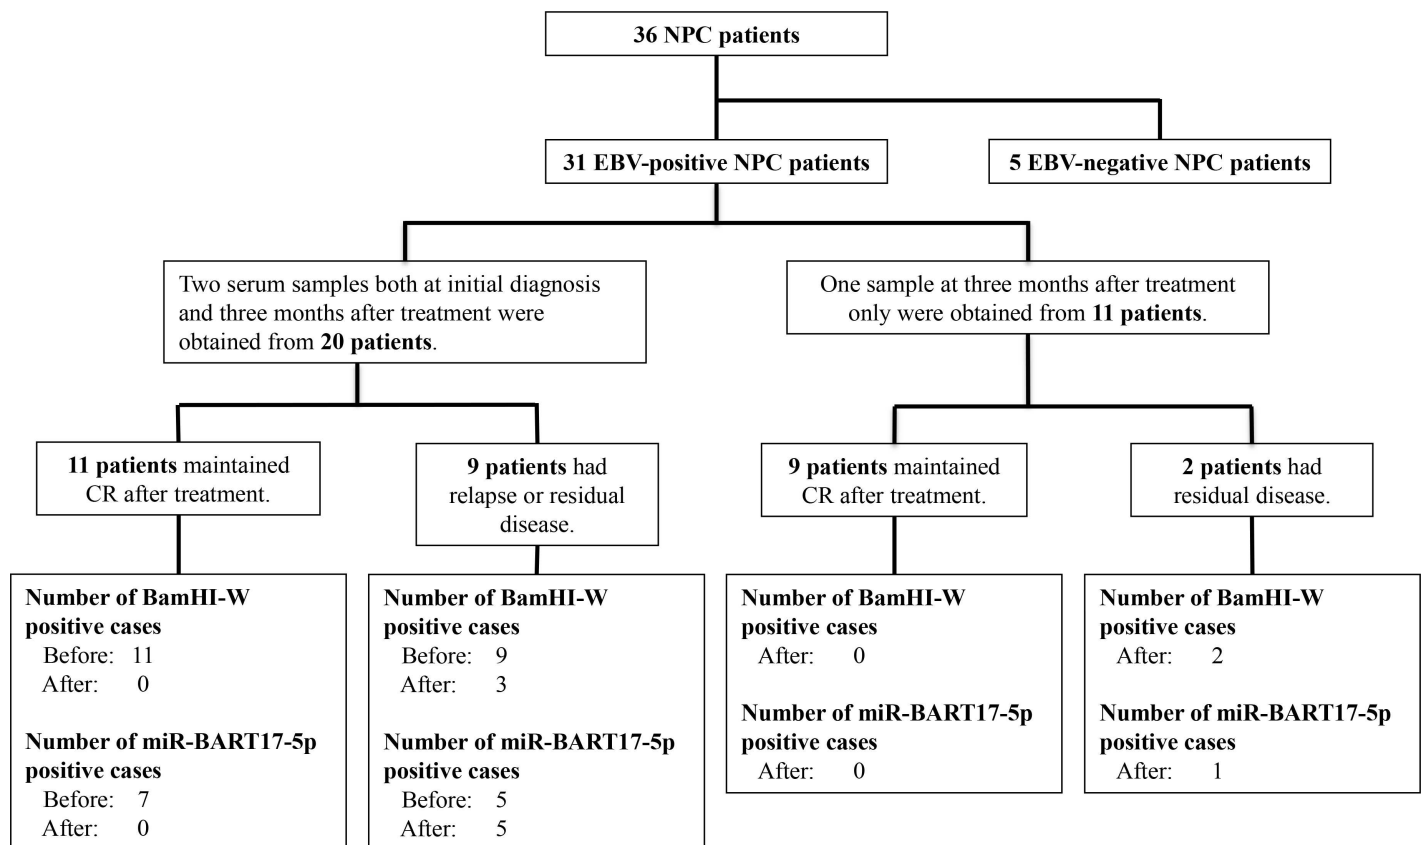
36 NPC patients

31 EBV-positive NPC patients

5 EBV-negative NPC patients

Two serum samples both at initial diagnosis and three months after treatment were obtained from 20 patients.

One sample at three months after treatment only were obtained from 11 patients.

11 patients maintained CR after treatment.

9 patients had relapse or residual disease.

9 patients maintained CR after treatment.

2 patients had residual disease.

Number of BamHI-W positive cases
Before: 11
After: 0

Number of miR-BART17-5p positive cases
Before: 7
After: 0

Number of BamHI-W positive cases
Before: 9
After: 3

Number of miR-BART17-5p positive cases
Before: 5
After: 5

Number of BamHI-W positive cases
After: 0

Number of miR-BART17-5p positive cases
After: 0

Number of BamHI-W positive cases
After: 2

Number of miR-BART17-5p positive cases
After: 1